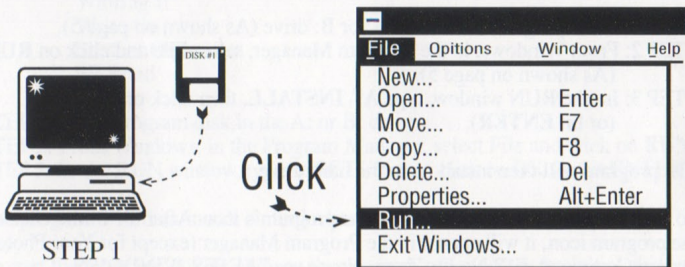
DISK #1

STEP 1

Click

File Opitions Window Help

| | |
|---|---|
| New... | |
| Open... | Enter |
| Move... | F7 |
| Copy... | F8 |
| Delete... | Del |
| Properties... | Alt+Enter |
| Run... | |
| Exit Windows... | |